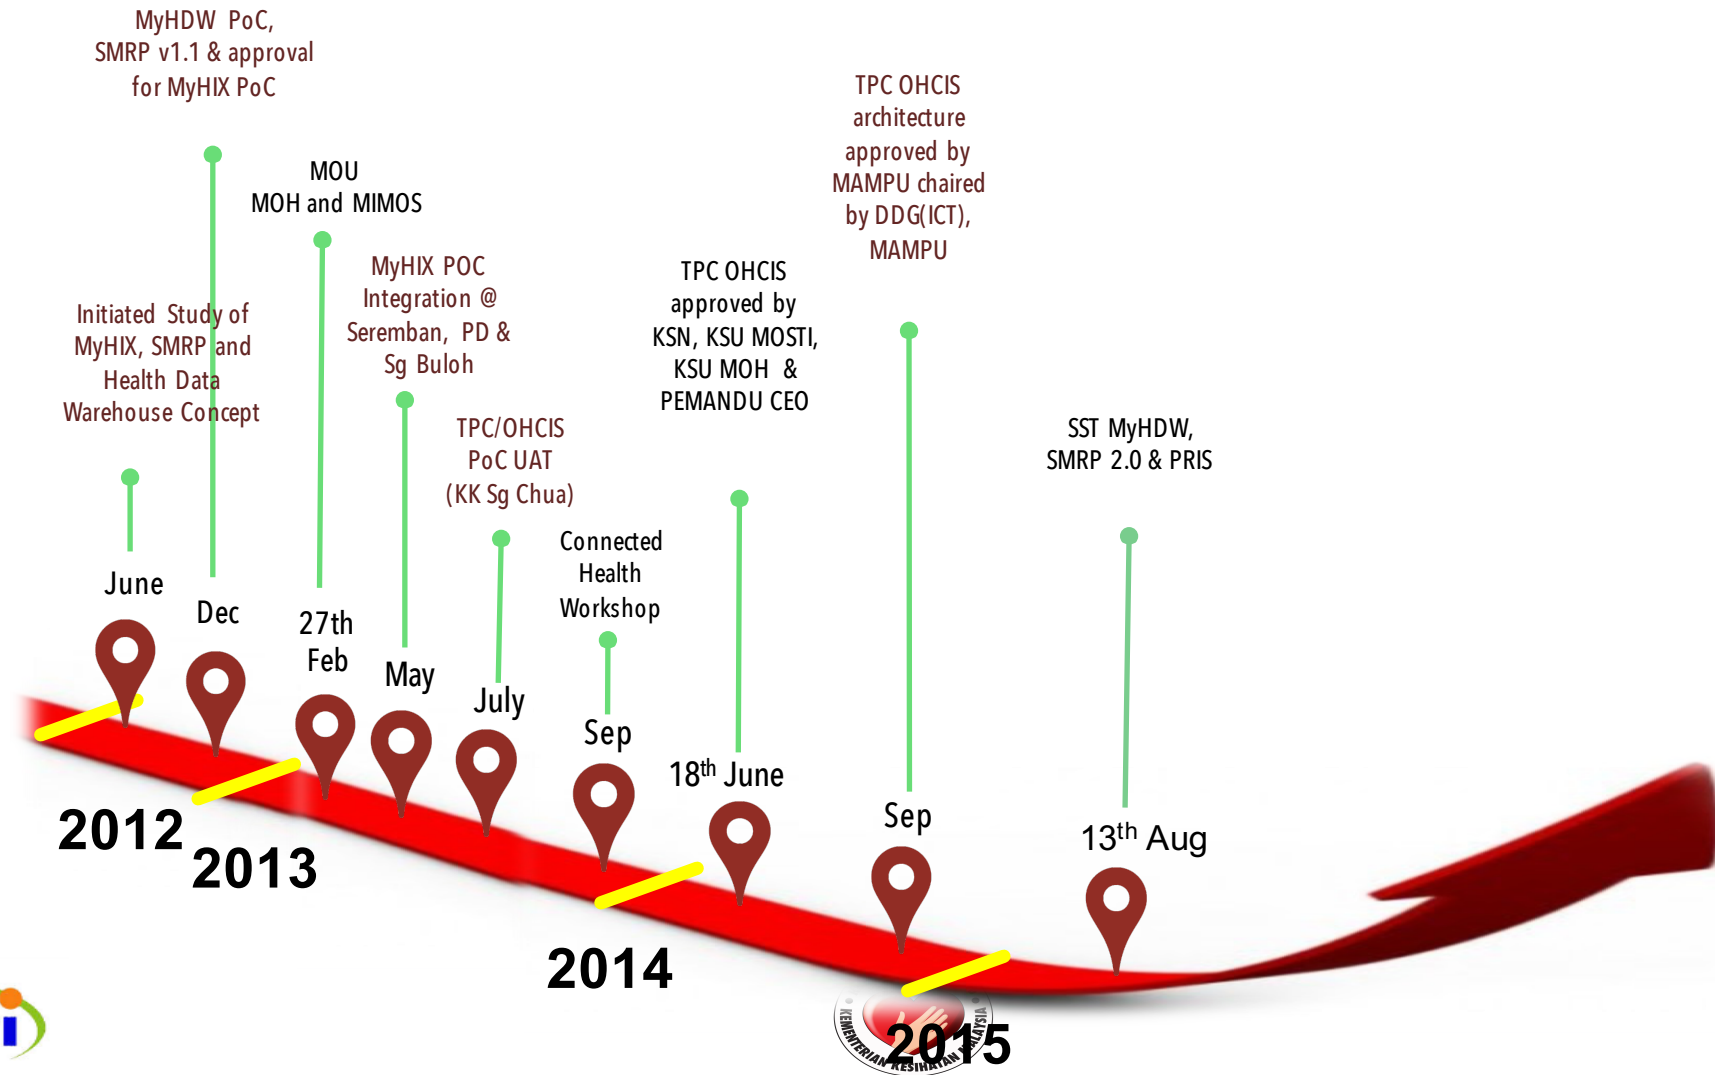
MyHDW PoC, SMRP v1.1 & approval for MyHIX PoC

MOU MOH and MIMOS

TPC OHCIS architecture approved by MAMPU chaired by DDG(ICT), MAMPU

MyHIX POC Integration @ Seremban, PD & Sg Buloh

TPC OHCIS approved by KSN, KSU MOSTI, KSU MOH & PEMANDU CEO

Initiated Study of MyHIX, SMRP and Health Data Warehouse Concept

TPC/OHCIS PoC UAT (KK Sg Chua)

SST MyHDW, SMRP 2.0 & PRIS

Connected Health Workshop

June

Dec

27th Feb

May

July

Sep

18$^{th}$ June

Sep

13$^{th}$ Aug

2012

2013

2014

2015

KEMENTERIAN KESIHATAN MALAYSIA